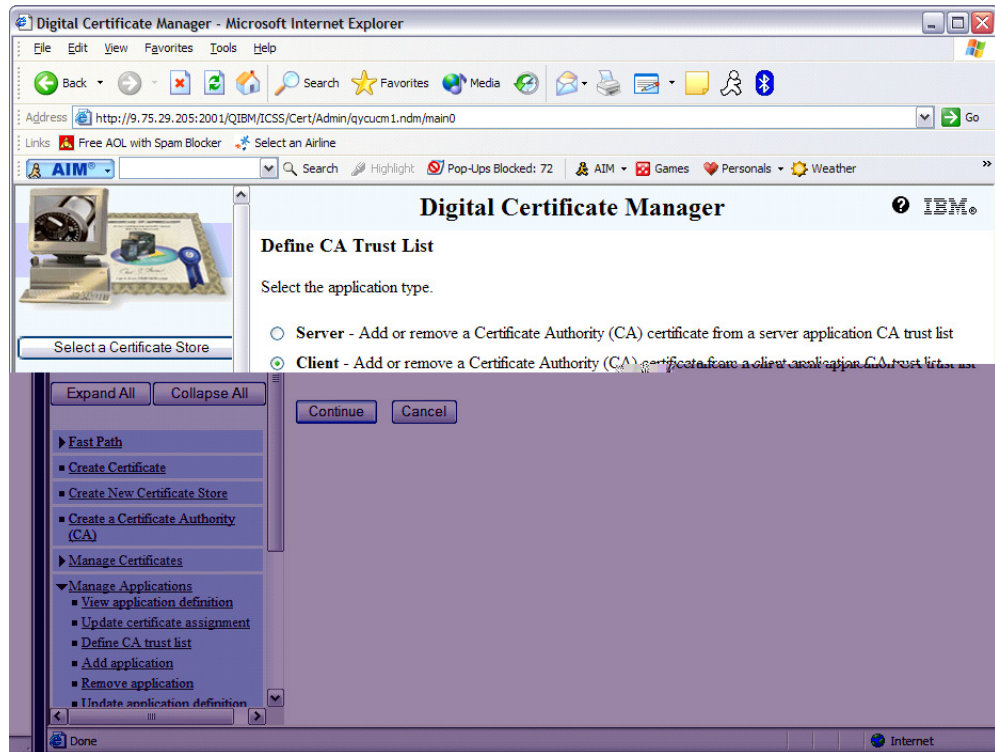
Digital Certificate Manager - Microsoft Internet Explorer

File Edit View Favorites Tools Help

Back Search Favorites Media

Address http://9.75.29.205:2001/QIBM/ICSS/Cert/Admin/qycucm1.ndm/main0 Go

Links Free AOL with Spam Blocker Select an Airline

AIM Search Highlight Pop-Ups Blocked: 72 AIM Games Personals Weather

Digital Certificate Manager IBM.

Define CA Trust List

Select the application type.

Server - Add or remove a Certificate Authority (CA) certificate from a server application CA trust list

Client - Add or remove a Certificate Authority (CA) certificate from a client application CA trust list

Select a Certificate Store

Expand All Collapse All

Continue Cancel

Fast Path

Create Certificate

Create New Certificate Store

Create a Certificate Authority (CA)

Manage Certificates

Manage Applications

View application definition

Update certificate assignment

Define CA trust list

Add application

Remove application

Update application definition

Done Internet